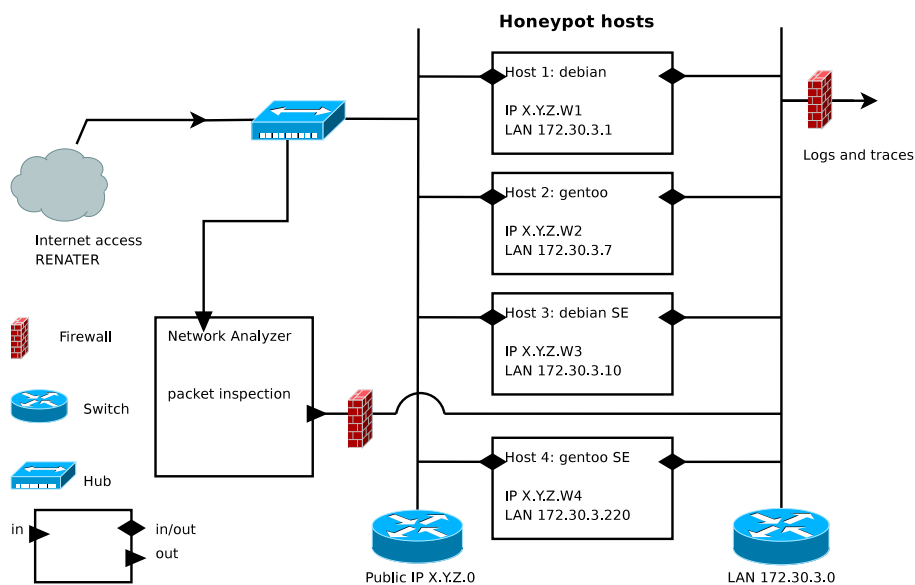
Honeypot hosts

Host 1: debian

IP X.Y.Z.W1
LAN 172.30.3.1

Logs and traces

Host 2: gentoo

IP X.Y.Z.W2
LAN 172.30.3.7

Internet access
RENATER

Host 3: debian SE

IP X.Y.Z.W3
LAN 172.30.3.10

Firewall

Network Analyzer

packet inspection

Switch

Host 4: gentoo SE

IP X.Y.Z.W4
LAN 172.30.3.220

Hub

in

in/out

out

Public IP X.Y.Z.0

LAN 172.30.3.0